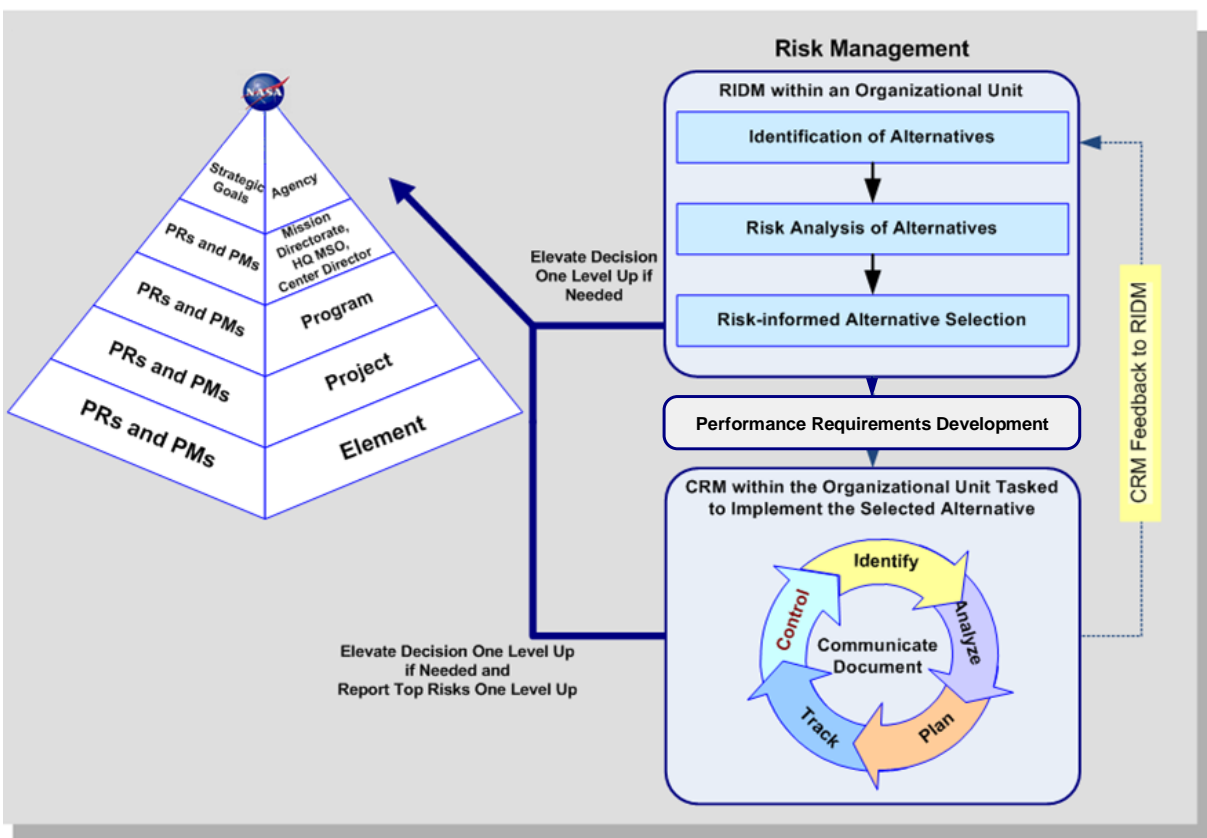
NASA

Strategic Goals

Agency

PRs and PMs

Mission Directorate, HQ MSO, Center Director

PRs and PMs

Program

PRs and PMs

Project

PRs and PMs

Element

Risk Management

RIDM within an Organizational Unit

Identification of Alternatives

Risk Analysis of Alternatives

Risk-informed Alternative Selection

Elevate Decision One Level Up if Needed

Performance Requirements Development

CRM within the Organizational Unit Tasked to Implement the Selected Alternative

Identify

Analyze

Plan

Track

Control

Communicate Document

CRM Feedback to RIDM

Elevate Decision One Level Up if Needed and Report Top Risks One Level Up